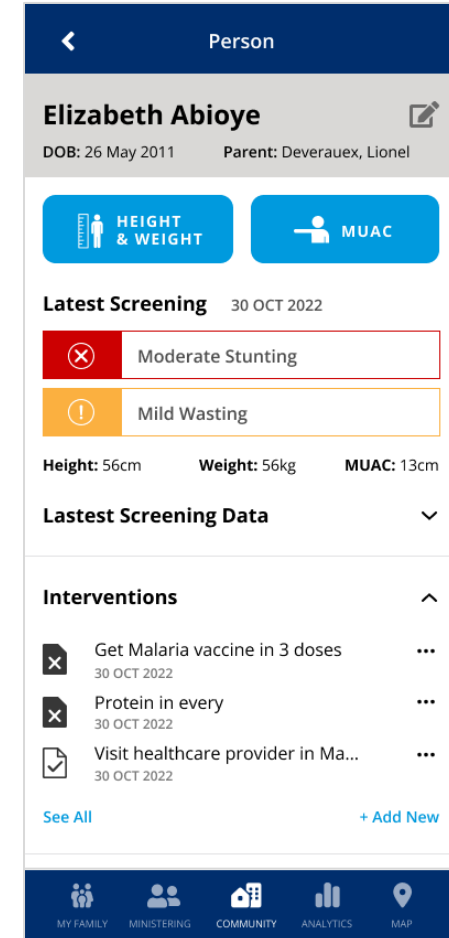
Person

Elizabeth Abioye

DOB: 26 May 2011 Parent: Deverauex, Lionel

HEIGHT & WEIGHT

MUAC

Latest Screening 30 OCT 2022

Moderate Stunting

Mild Wasting

Height: 56cm Weight: 56kg MUAC: 13cm

Lastest Screening Data

Interventions

Get Malaria vaccine in 3 doses
30 OCT 2022

Protein in every
30 OCT 2022

Visit healthcare provider in Ma...
30 OCT 2022

See All

+ Add New

MY FAMILY MINISTERING COMMUNITY ANALYTICS MAP